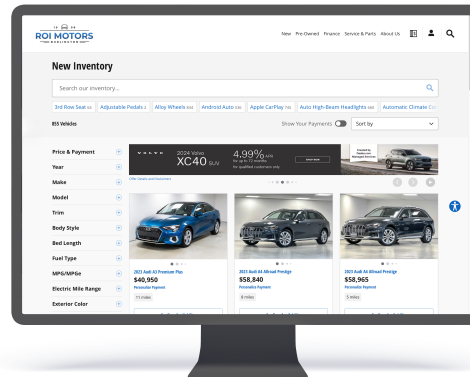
ROI MOTORS
WASHINGTON

New Pre Owned Finance Service & Parts About Us

New Inventory

Search our inventory...

3rd Row Seat 63 Adjustable Pedals 2 Alloy Wheels 840 Android Auto 526 Apple CarPlay 702 Auto High-Beam Headlights 568 Automatic Climate Co

855 Vehicles

Show Your Payments

Sort by

Price & Payment
Year
Make
Model
Trim
Body Style
Bed Length
Fuel Type
MPG/MPGe
Electric Mile Range
Exterior Color

VOLVO 2024 Volvo XC40 SUV 4.99% APR for up to 72 months for qualified customers only

2021 Audi A3 Premium Plus
$40,950
Personalize Payment
11 miles

2023 Audi A4 Allroad Prestige
$58,840
Personalize Payment
8 miles

2023 Audi A4 Allroad Prestige
$58,965
Personalize Payment
5 miles